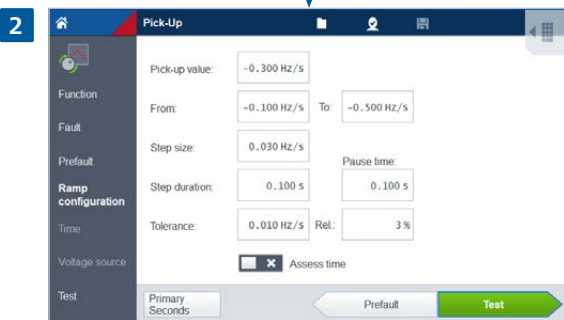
2

Pick-Up

Function
Fault
Prefault
Ramp configuration
Time
Voltage source
Test

Pick-up value: -0.300 Hz/s
From: -0.100 Hz/s To: -0.500 Hz/s
Step size: 0.030 Hz/s
Pause time:
Step duration: 0.100 s 0.100 s
Tolerance: 0.010 Hz/s Rel.: 3 %
Assess time

Primary Seconds
Prefault
Test